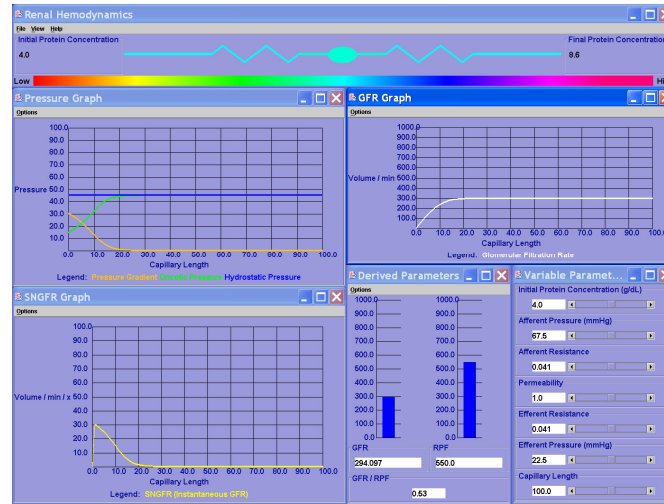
Renal Hemodynamics
File View Help
Initial Protein Concentration
4.0
Final Protein Concentration
8.6
Low
Hi

Pressure Graph
Options
100.0
90.0
80.0
70.0
60.0
Pressure 50.0
40.0
30.0
20.0
10.0
0.0 10.0 20.0 30.0 40.0 50.0 60.0 70.0 80.0 90.0 100.0
Capillary Length
Legend: Pressure Gradient Oncotic Pressure Hydrostatic Pressure

GFR Graph
Options
1000.0
900.0
800.0
700.0
600.0
Volume / min 500.0
400.0
300.0
200.0
100.0
0.0 10.0 20.0 30.0 40.0 50.0 60.0 70.0 80.0 90.0 100.0
Capillary Length
Legend: Glomerular Filtration Rate

SNGFR Graph
Options
100.0
90.0
80.0
70.0
60.0
Volume / min / x 50.0
40.0
30.0
20.0
10.0
0.0 10.0 20.0 30.0 40.0 50.0 60.0 70.0 80.0 90.0 100.0
Capillary Length
Legend: SNGFR (Instantaneous GFR)

Derived Parameters
Options
1000.0
900.0
800.0
700.0
600.0
500.0
400.0
300.0
200.0
100.0
0.0
GFR
294.097
1000.0
900.0
800.0
700.0
600.0
500.0
400.0
300.0
200.0
100.0
0.0
RPF
550.0
GFR / RPF
0.53

Variable Paramet...
Initial Protein Concentration (g/dL)
4.0
Afferent Pressure (mmHg)
67.5
Afferent Resistance
0.041
Permeability
1.0
Efferent Resistance
0.041
Efferent Pressure (mmHg)
22.5
Capillary Length
100.0